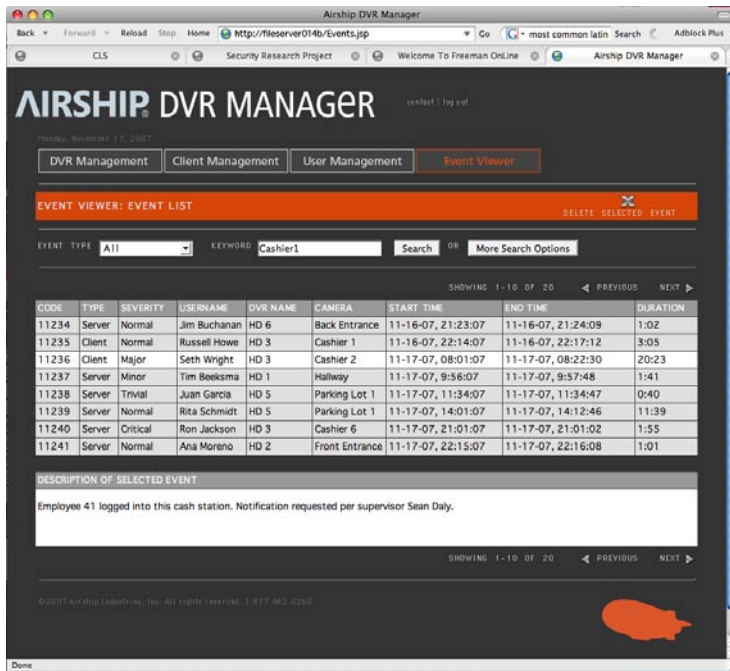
Airship DVR Manager

Back Forward Reload Stop Home http://fileserver014b/Events.jsp Go most common latin Search Adblock Plus

CLS | Security Research Project | Welcome To Freeman OnLine | Airship DVR Manager

AIRSHIP DVR MANAGER

contact | log out

Friday, November 17, 2007

DVR Management | Client Management | User Management | Event Viewer

EVENT VIEWER: EVENT LIST

DELETE SELECTED EVENT

EVENT TYPE All KEYWORD Cashier1 Search OR More Search Options

SHOWING 1-10 OF 20 PREVIOUS NEXT

| CODE | TYPE | SEVERITY | USERNAME | DVR NAME | CAMERA | START TIME | END TIME | DURATION |
|---|---|---|---|---|---|---|---|---|
| 11234 | Server | Normal | Jim Buchanan | HD 6 | Back Entrance | 11-16-07, 21:23:07 | 11-16-07, 21:24:09 | 1:02 |
| 11235 | Client | Normal | Russell Howe | HD 3 | Cashier 1 | 11-16-07, 22:14:07 | 11-16-07, 22:17:12 | 3:05 |
| 11236 | Client | Major | Seth Wright | HD 3 | Cashier 2 | 11-17-07, 08:01:07 | 11-17-07, 08:22:30 | 20:23 |
| 11237 | Server | Minor | Tim Beeksma | HD 1 | Hallway | 11-17-07, 9:56:07 | 11-17-07, 9:57:48 | 1:41 |
| 11238 | Server | Trivial | Juan Garcia | HD 5 | Parking Lot 1 | 11-17-07, 11:34:07 | 11-17-07, 11:34:47 | 0:40 |
| 11239 | Server | Normal | Rita Schmidt | HD 5 | Parking Lot 1 | 11-17-07, 14:01:07 | 11-17-07, 14:12:46 | 11:39 |
| 11240 | Server | Critical | Ron Jackson | HD 3 | Cashier 6 | 11-17-07, 21:01:07 | 11-17-07, 21:01:02 | 1:55 |
| 11241 | Server | Normal | Ana Moreno | HD 2 | Front Entrance | 11-17-07, 22:15:07 | 11-17-07, 22:16:08 | 1:01 |

DESCRIPTION OF SELECTED EVENT

Employee 41 logged into this cash station. Notification requested per supervisor Sean Daly.

SHOWING 1-10 OF 20 PREVIOUS NEXT

©2007 Airship Industries, Inc. All rights reserved. 1.877.462.4250

Done